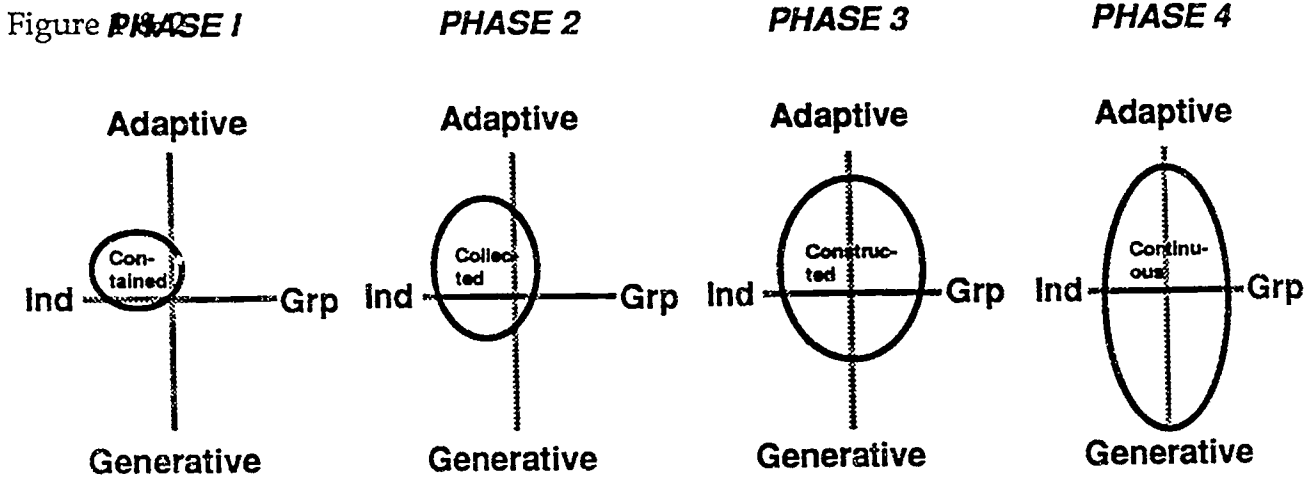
Figure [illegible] PHASE I

Adaptive

Con-
tained

Ind

Grp

Generative

PHASE 2

Adaptive

Collec-
ted

Ind

Grp

Generative

PHASE 3

Adaptive

Construc-
ted

Ind

Grp

Generative

PHASE 4

Adaptive

Continu-
ous

Ind

Grp

Generative